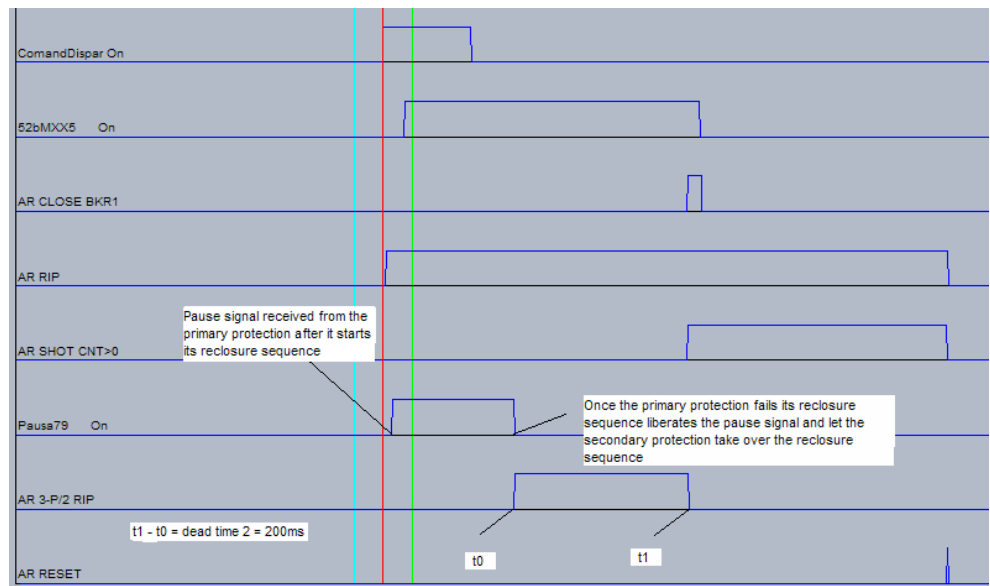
ComandDispar On

52bMXX5 On

AR CLOSE BKR1

AR RIP

Pause signal received from the primary protection after it starts its reclosure sequence

AR SHOT CNT>0

Pausa79 On

Once the primary protection fails its reclosure sequence liberates the pause signal and let the secondary protection take over the reclosure sequence

AR 3-P/2 RIP

t1 - t0 = dead time 2 = 200ms

t0

t1

AR RESET